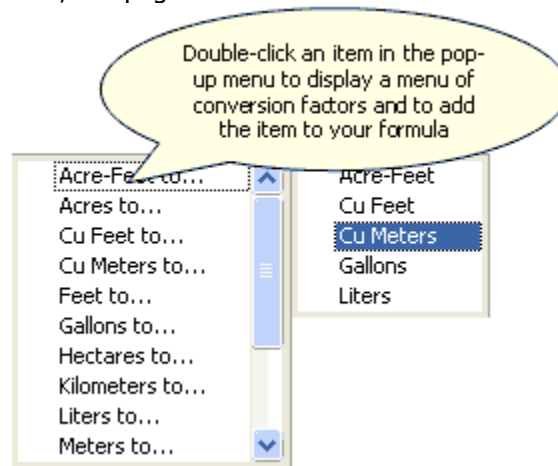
Double-click an item in the popup menu to display a menu of conversion factors and to add the item to your formula

Acre-Feet to...
Acres to...
Cu Feet to...
Cu Meters to...
Feet to...
Gallons to...
Hectares to...
Kilometers to...
Liters to...
Meters to...

Acre-Feet
Cu Feet
Cu Meters
Gallons
Liters